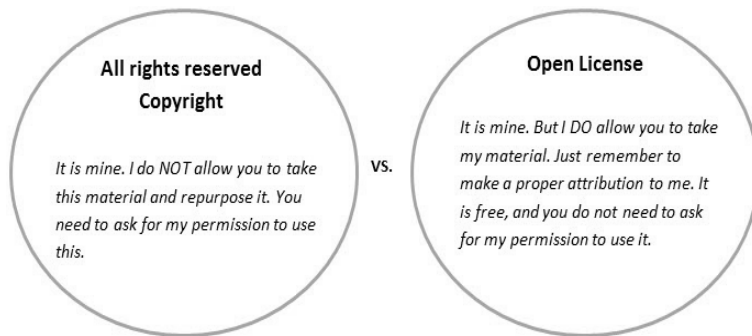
All rights reserved
Copyright

It is mine. I do NOT allow you to take this material and repurpose it. You need to ask for my permission to use this.

vs.

Open License

It is mine. But I DO allow you to take my material. Just remember to make a proper attribution to me. It is free, and you do not need to ask for my permission to use it.